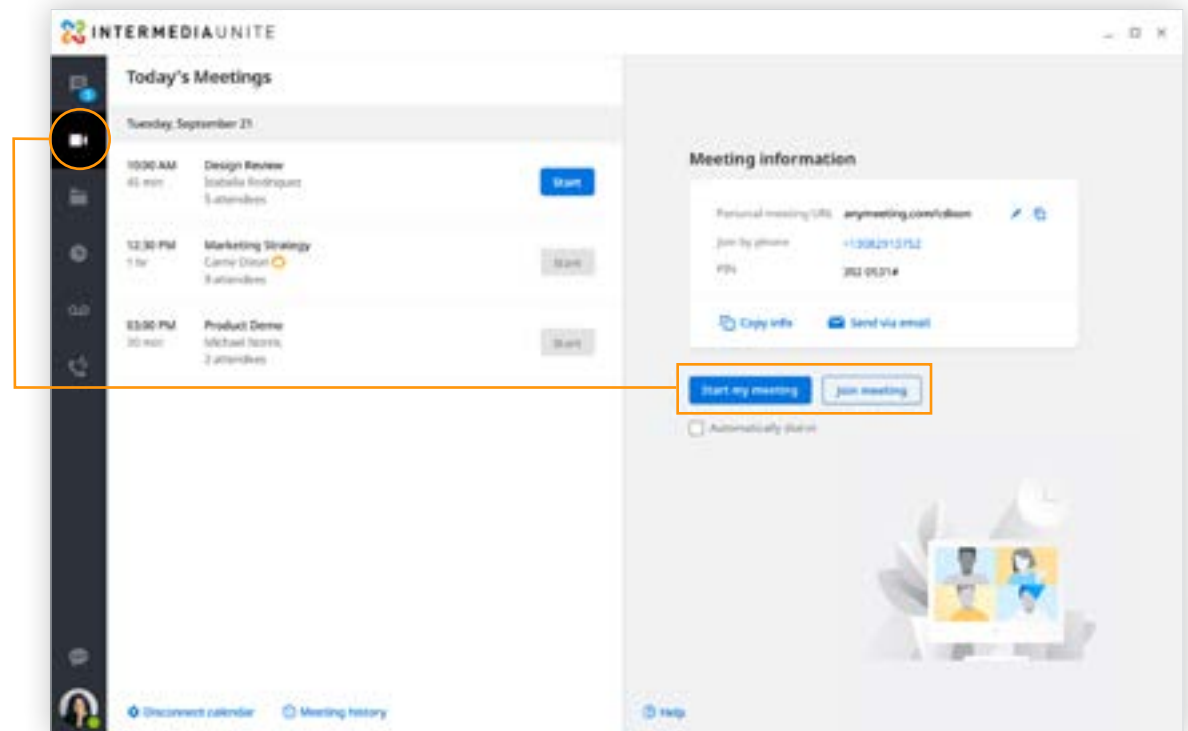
INTERMEDIAUNITE

Today's Meetings

Tuesday, September 21

10:00 AM
45 min
Design Review
Isabella Rodriguez
5 attendees
Start

12:30 PM
1 hr
Marketing Strategy
Carrie Dixon
9 attendees
Start

03:00 PM
30 min
Product Demo
Michael Norris
2 attendees
Start

Disconnect calendar
Meeting history

Meeting information

Personal meeting URL anymeeting.com/cdixon
Join by phone +13082913752
PIN 202 0531#

Copy info
Send via email

Start my meeting
Join meeting

Automatically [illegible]

Help